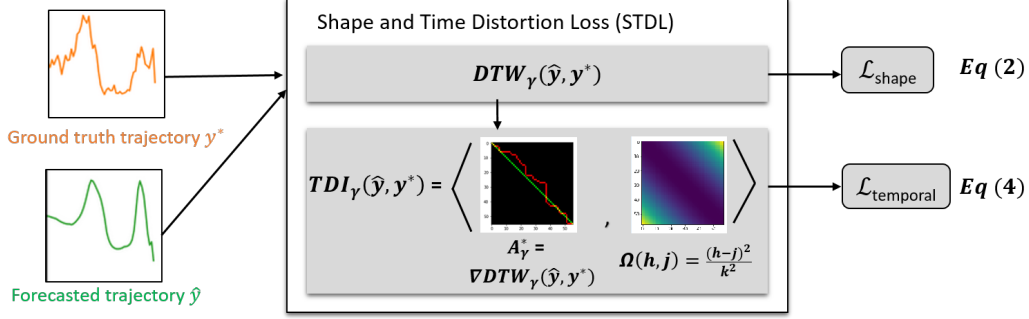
Shape and Time Distortion Loss (STDL)

$\boldsymbol{DTW_{\gamma}(\hat{y}, y^{*})}$

$\mathcal{L}_{\text{shape}}$ $\boldsymbol{Eq\ (2)}$

Ground truth trajectory $y^{*}$

$\boldsymbol{TDI_{\gamma}(\hat{y}, y^{*})} = \left\langle \quad , \quad \right\rangle$

$\boldsymbol{A^{*}_{\gamma}} =$
$\boldsymbol{\nabla DTW_{\gamma}(\hat{y}, y^{*})}$

$\boldsymbol{\Omega(h,j)} = \frac{(h-j)^2}{k^2}$

$\mathcal{L}_{\text{temporal}}$ $\boldsymbol{Eq\ (4)}$

Forecasted trajectory $\hat{y}$